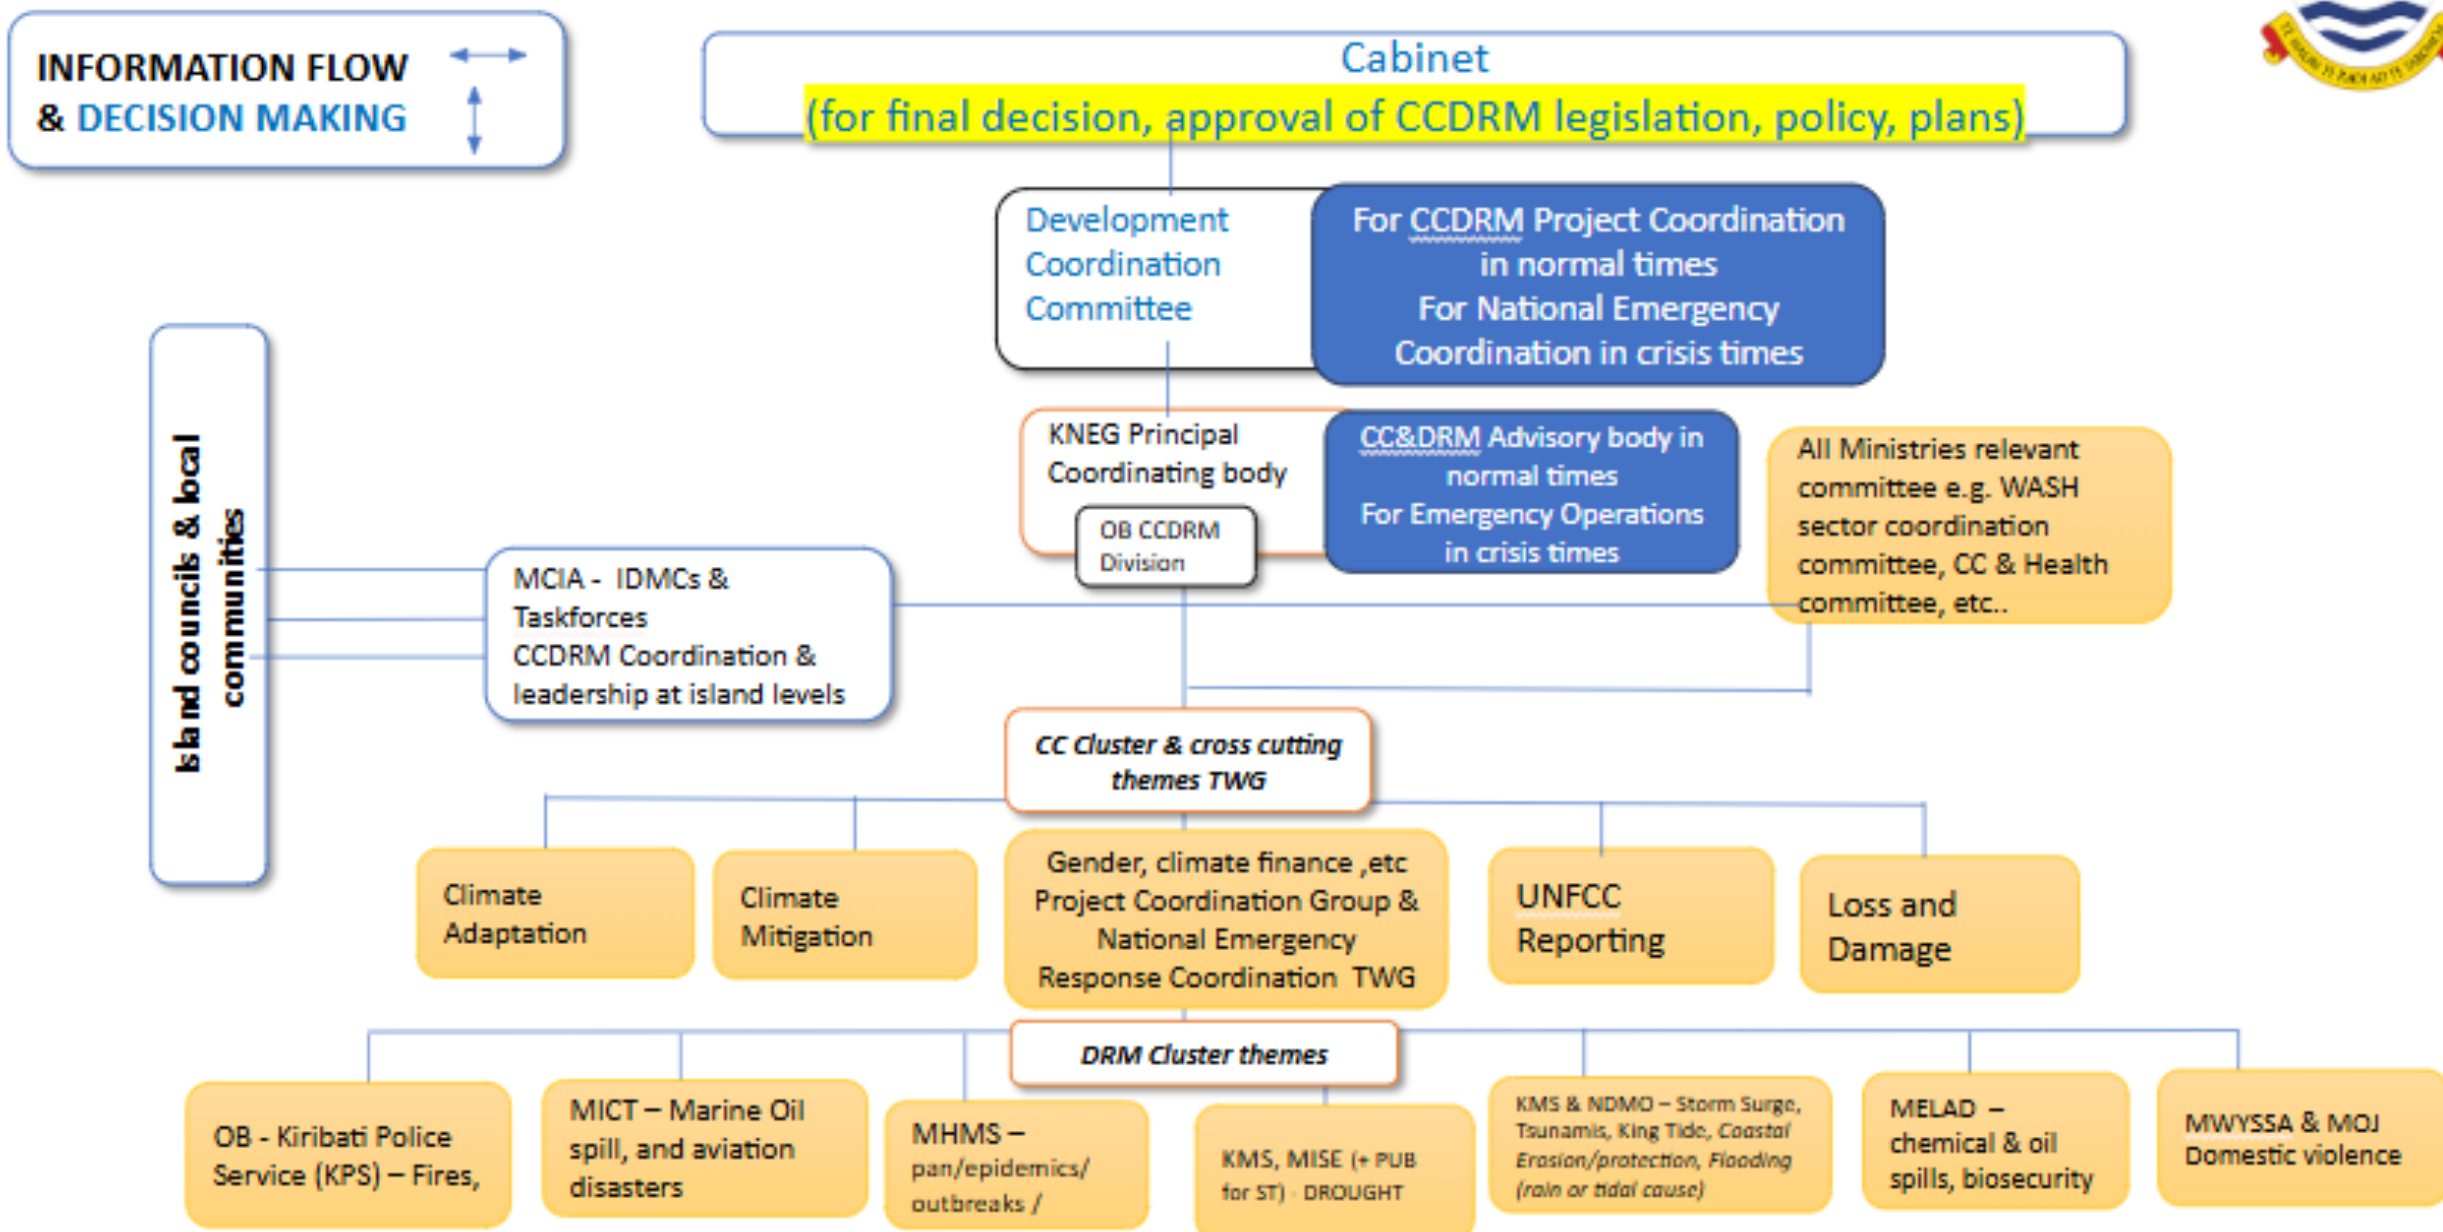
INFORMATION FLOW
& DECISION MAKING

Cabinet
(for final decision, approval of CCDRM legislation, policy, plans)

Development Coordination Committee

For CCDRM Project Coordination in normal times
For National Emergency Coordination in crisis times

KNEG Principal Coordinating body

OB CCDRM Division

CC&DRM Advisory body in normal times
For Emergency Operations in crisis times

All Ministries relevant committee e.g. WASH sector coordination committee, CC & Health committee, etc..

Island councils & local communities

MCIA - IDMCs & Taskforces
CCDRM Coordination & leadership at island levels

CC Cluster & cross cutting themes TWG

Climate Adaptation

Climate Mitigation

Gender, climate finance ,etc
Project Coordination Group & National Emergency Response Coordination TWG

UNFCC Reporting

Loss and Damage

DRM Cluster themes

OB - Kiribati Police Service (KPS) – Fires,

MICT – Marine Oil spill, and aviation disasters

MHMS – pan/epidemics/ outbreaks /

KMS, MISE (+ PUB for ST) - DROUGHT

KMS & NDMO – Storm Surge, Tsunamis, King Tide, Coastal Erosion/protection, Flooding (rain or tidal cause)

MELAD – chemical & oil spills, biosecurity

MWYSSA & MOJ Domestic violence